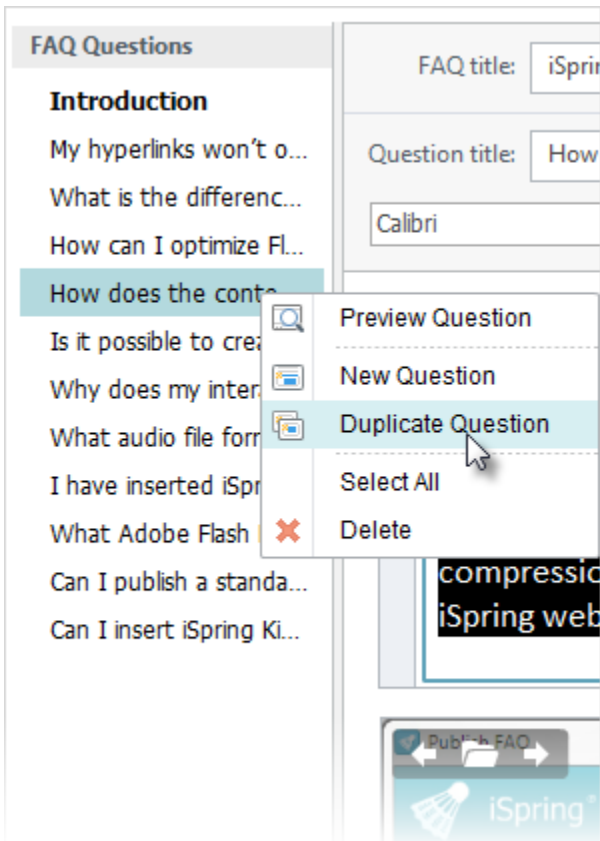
FAQ Questions

Introduction

My hyperlinks won't o...

What is the differenc...

How can I optimize Fl...

How does the conte...

Is it possible to crea

Why does my intera

What audio file form

I have inserted iSpr

What Adobe Flash

Can I publish a standa...

Can I insert iSpring Ki...

FAQ title: iSprin

Question title: How

Calibri

Preview Question

New Question

Duplicate Question

Select All

Delete

compressio

iSpring web

Publish FAQ

iSpring